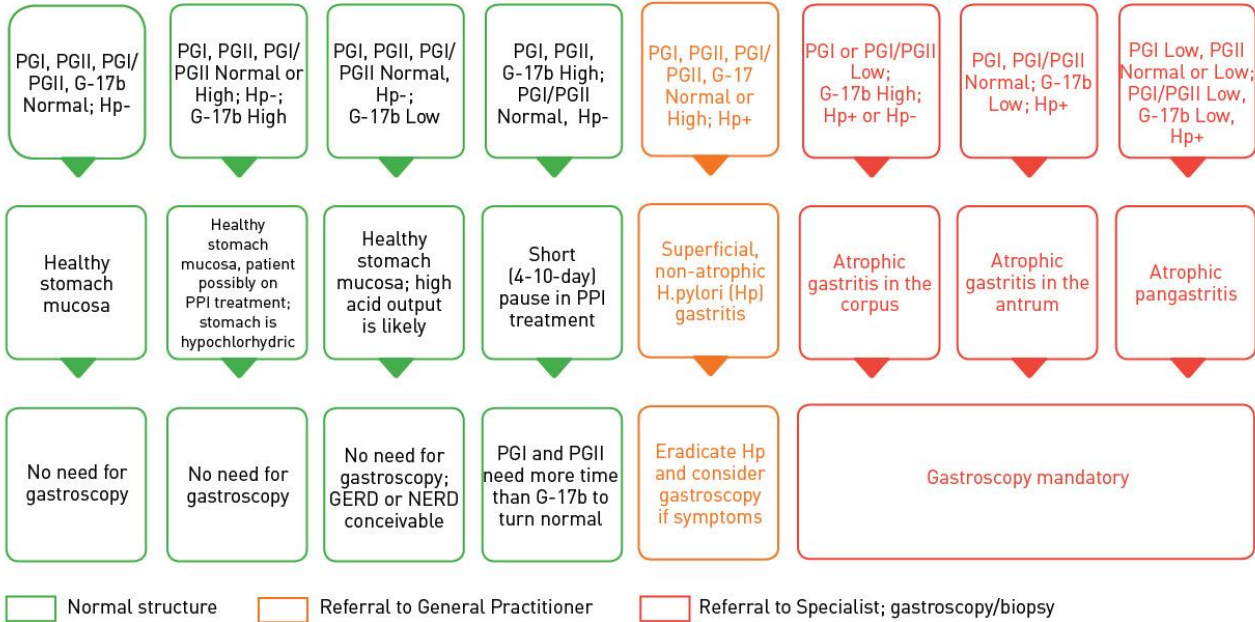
PGI, PGII, PGI/PGII, G-17b Normal; Hp-

PGI, PGII, PGI/PGII Normal or High; Hp-; G-17b High

PGI, PGII, PGI/PGII Normal, Hp-; G-17b Low

PGI, PGII, G-17b High; PGI/PGII Normal, Hp-

PGI, PGII, PGI/PGII, G-17 Normal or High; Hp+

PGI or PGI/PGII Low; G-17b High; Hp+ or Hp-

PGI, PGI/PGII Normal; G-17b Low; Hp+

PGI Low, PGII Normal or Low; PGI/PGII Low, G-17b Low, Hp+

Healthy stomach mucosa

Healthy stomach mucosa, patient possibly on PPI treatment; stomach is hypochlorhydric

Healthy stomach mucosa; high acid output is likely

Short (4-10-day) pause in PPI treatment

Superficial, non-atrophic H.pylori (Hp) gastritis

Atrophic gastritis in the corpus

Atrophic gastritis in the antrum

Atrophic pangastritis

No need for gastroscopy

No need for gastroscopy

No need for gastroscopy; GERD or NERD conceivable

PGI and PGII need more time than G-17b to turn normal

Eradicate Hp and consider gastroscopy if symptoms

Gastroscopy mandatory

Normal structure

Referral to General Practitioner

Referral to Specialist; gastroscopy/biopsy